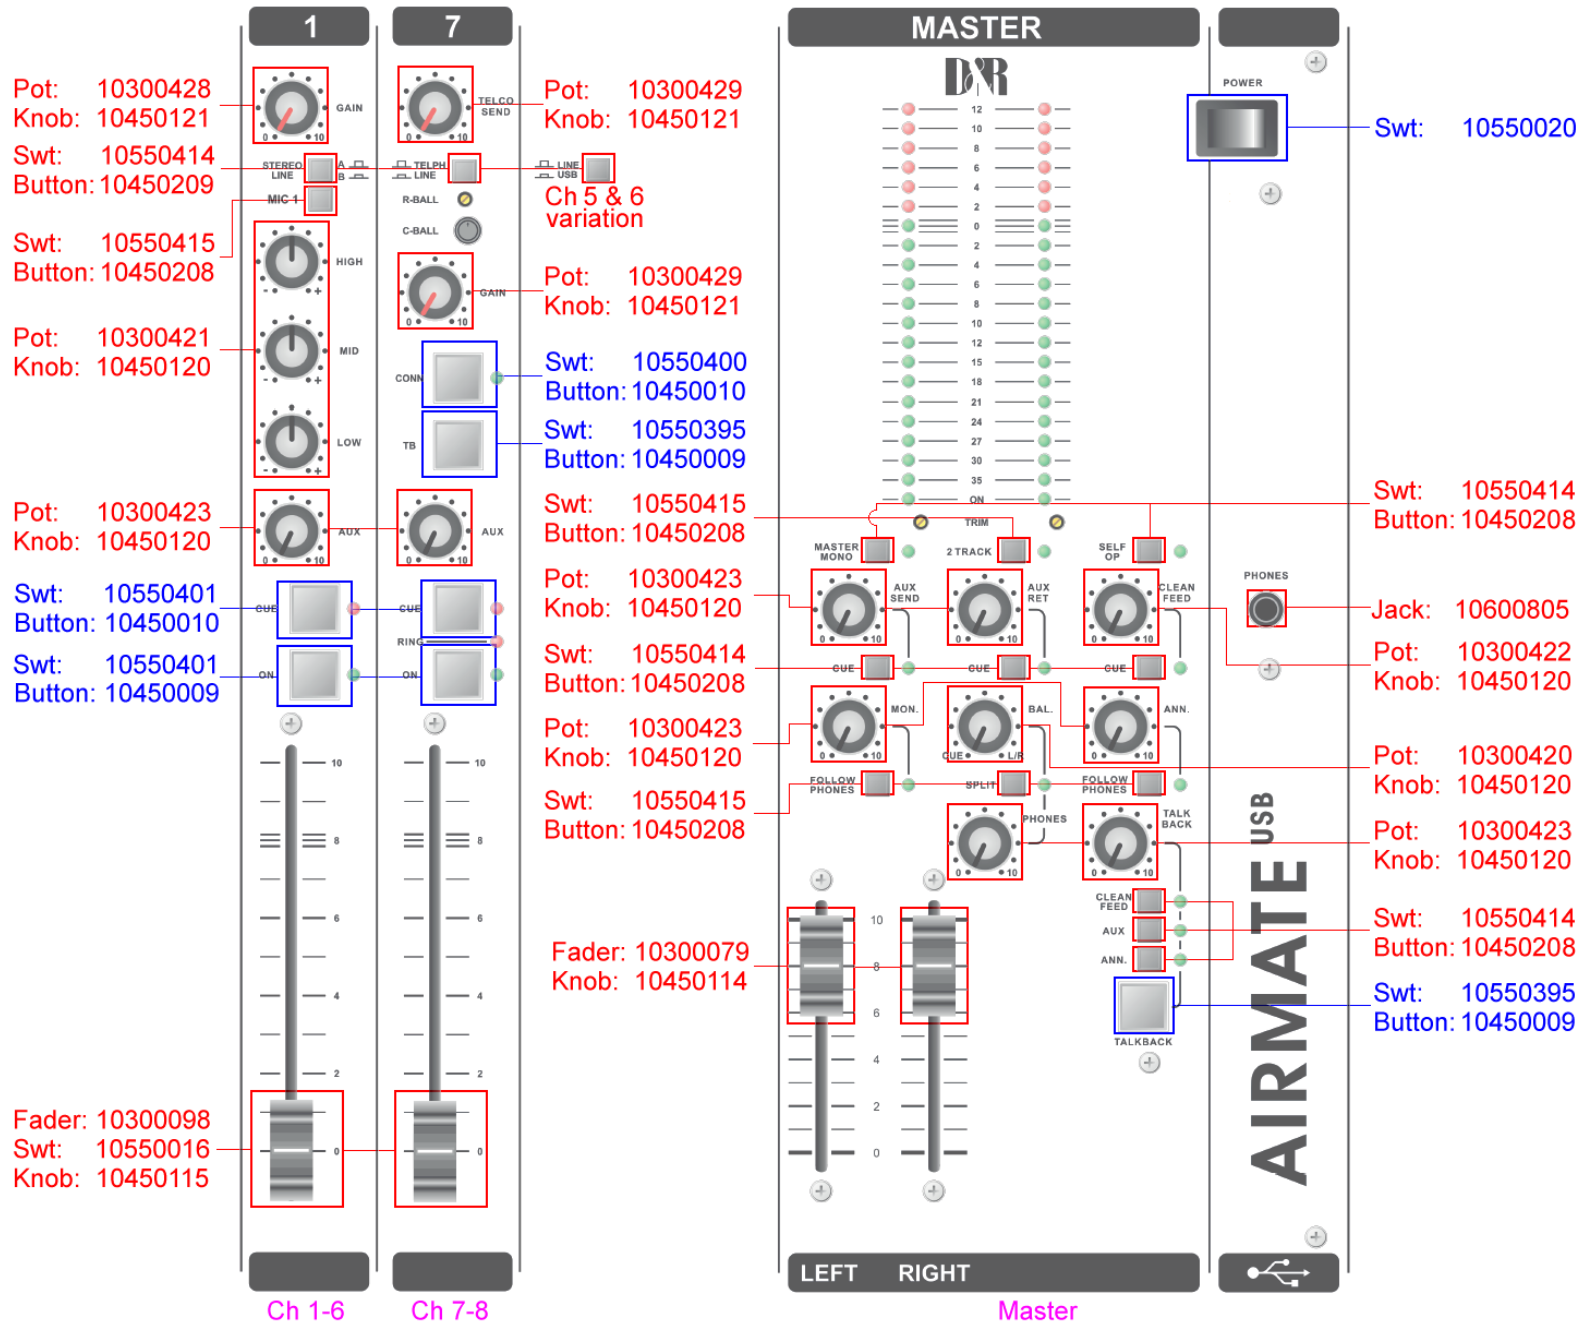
1

7

MASTER

D&R

POWER

Pot: 10300428
Knob: 10450121

GAIN

TELCO SEND

Pot: 10300429
Knob: 10450121

Swt: 10550020

Swt: 10550414
Button: 10450209

STEREO LINE

A B

TELPH LINE

LINE USB

Ch 5 & 6 variation

MIC 1

R-BALL

C-BALL

Swt: 10550415
Button: 10450208

HIGH

GAIN

Pot: 10300429
Knob: 10450121

Pot: 10300421
Knob: 10450120

MID

CONN

Swt: 10550400
Button: 10450010

LOW

TB

Swt: 10550395
Button: 10450009

Pot: 10300423
Knob: 10450120

AUX

AUX

Swt: 10550415
Button: 10450208

Swt: 10550414
Button: 10450208

TRIM

MASTER MONO

2 TRACK

SELF OP

Pot: 10300423
Knob: 10450120

AUX SEND

AUX RET

CLEAN FEED

PHONES

Jack: 10600805

Swt: 10550401
Button: 10450010

CUE

CUE

RING

Swt: 10550414
Button: 10450208

CUE

CUE

CUE

Pot: 10300422
Knob: 10450120

Swt: 10550401
Button: 10450009

ON

ON

MON.

BAL.

ANN.

Pot: 10300423
Knob: 10450120

CUE

L/R

Pot: 10300420
Knob: 10450120

FOLLOW PHONES

SPLIT

FOLLOW PHONES

Swt: 10550415
Button: 10450208

PHONES

TALK BACK

Pot: 10300423
Knob: 10450120

CLEAN FEED

AUX

ANN.

Swt: 10550414
Button: 10450208

Fader: 10300079
Knob: 10450114

TALKBACK

Swt: 10550395
Button: 10450009

AIRMATE USB

Fader: 10300098
Swt: 10550016
Knob: 10450115

LEFT RIGHT

Ch 1-6

Ch 7-8

Master